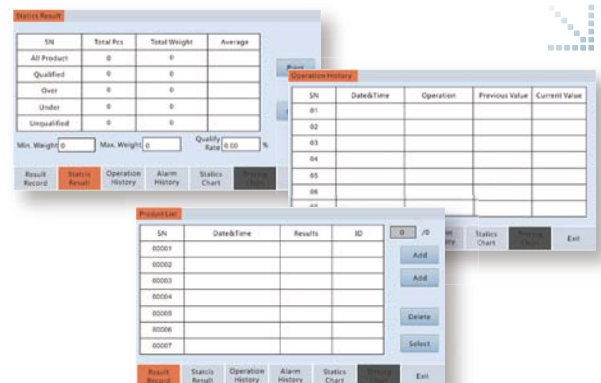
Statics Result

| SN | Total Pcs | Total Weight | Average |
|---|---|---|---|
| All Product | 0 | 0 | |
| Qualified | 0 | 0 | |
| Over | 0 | 0 | |
| Under | 0 | 0 | |
| Unqualified | 0 | 0 | |

Min. Weight 0 Max. Weight 0 Qualify Rate 0.00 %

Print

Result Record Statcis Result Operation History Alarm History Statics Chart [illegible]

Operation History

| SN | Date&Time | Operation | Previous Value | Current Value |
|---|---|---|---|---|
| 01 | | | | |
| 02 | | | | |
| 03 | | | | |
| 04 | | | | |
| 05 | | | | |
| 06 | | | | |
| 07 | | | | |

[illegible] Statics Chart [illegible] Exit

Product List

| SN | Date&Time | Results | ID |
|---|---|---|---|
| 00001 | | | |
| 00002 | | | |
| 00003 | | | |
| 00004 | | | |
| 00005 | | | |
| 00006 | | | |
| 00007 | | | |

0 /0

Add

Add

Delete

Select

Result Record Statcis Result Operation History Alarm History Statics Chart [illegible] Exit